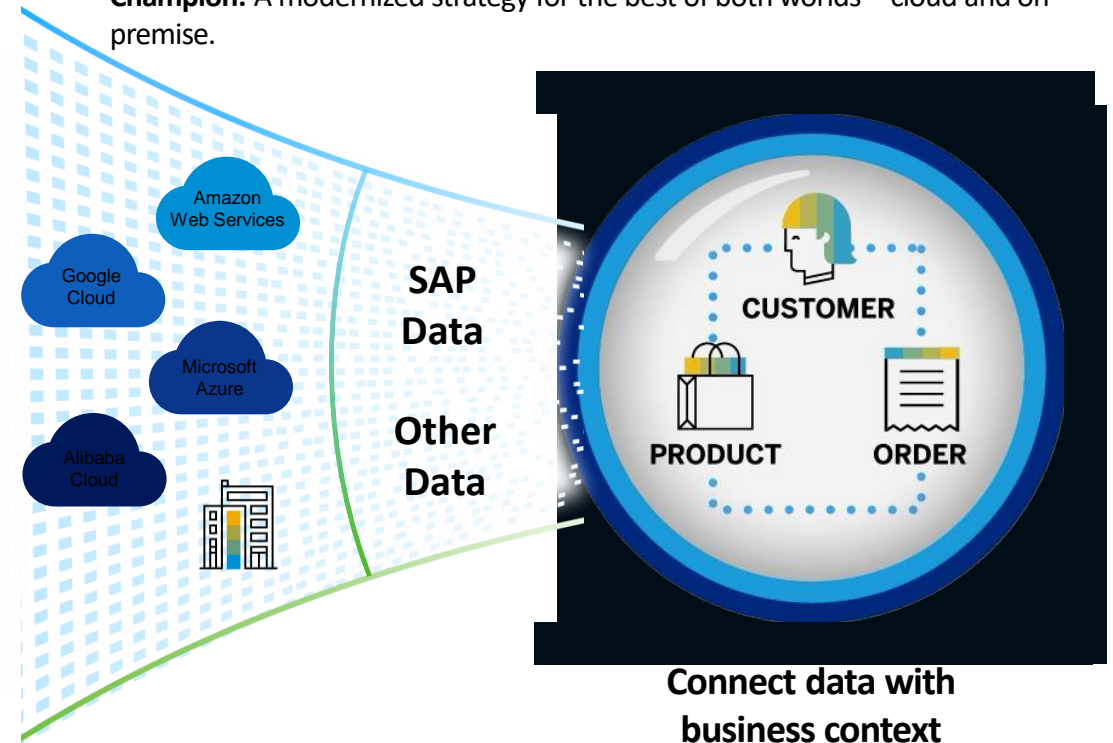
**Champion:** A modernized strategy for the best of both worlds – cloud and on premise.

Amazon Web Services

Google Cloud

Microsoft Azure

Alibaba Cloud

SAP Data

Other Data

CUSTOMER

PRODUCT

ORDER

Connect data with business context